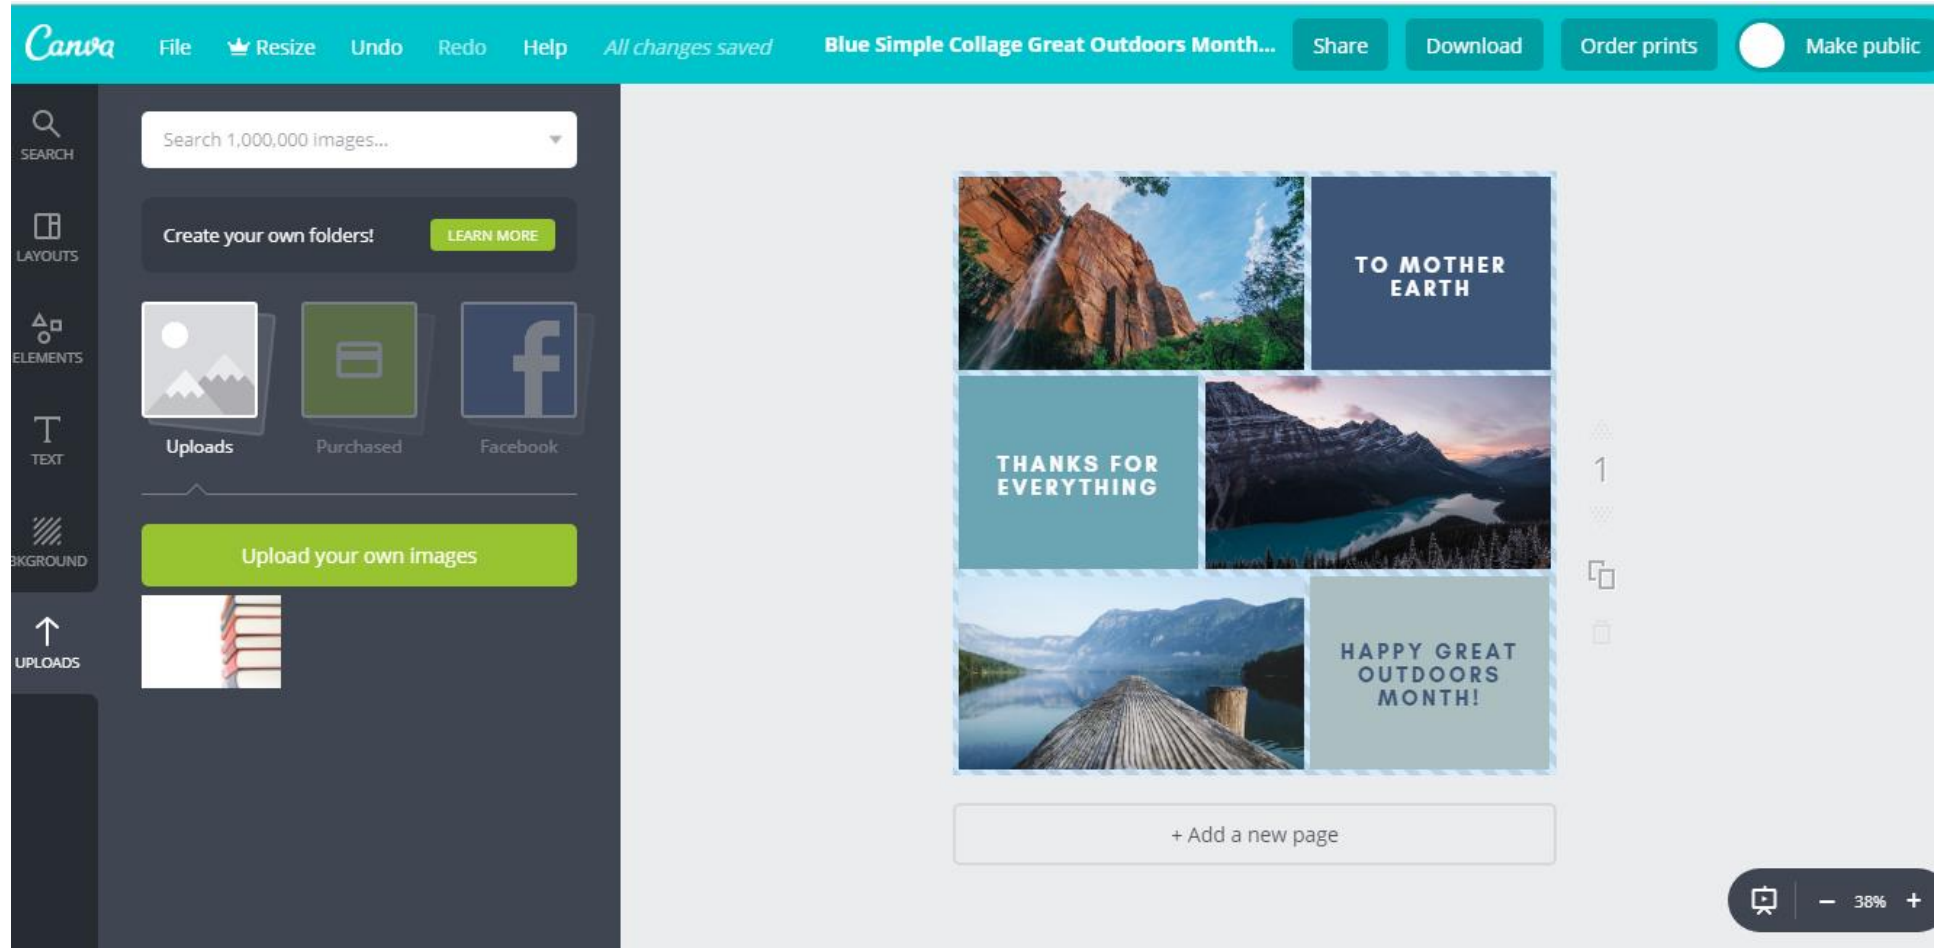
Canva File Resize Undo Redo Help All changes saved Blue Simple Collage Great Outdoors Month... Share Download Order prints Make public

SEARCH
LAYOUTS
ELEMENTS
TEXT
BKGROUND
UPLOADS

Search 1,000,000 images...

Create your own folders! LEARN MORE

Uploads Purchased Facebook

Upload your own images

TO MOTHER EARTH

THANKS FOR EVERYTHING

HAPPY GREAT OUTDOORS MONTH!

1

+ Add a new page

38%